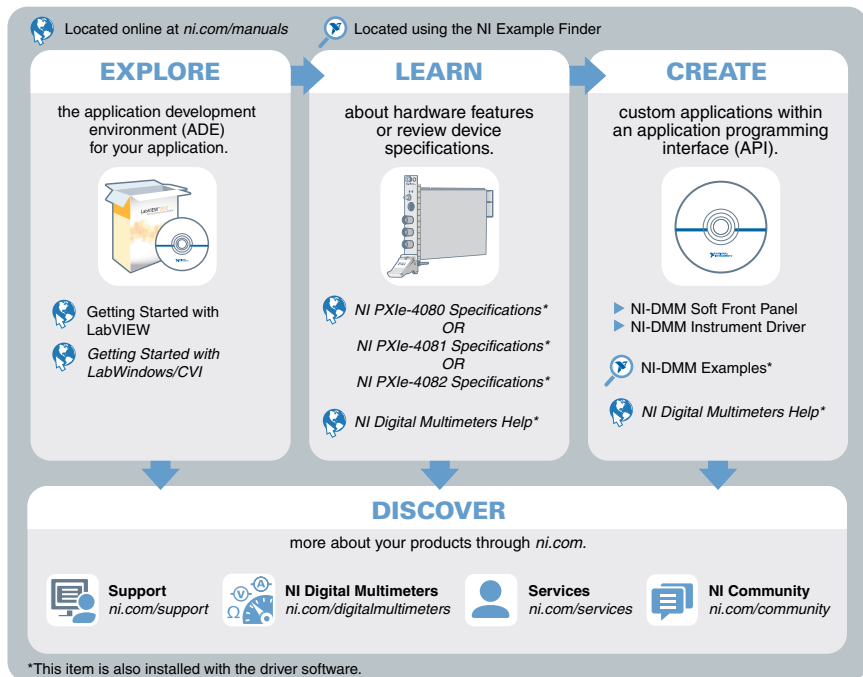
Located online at *ni.com/manuals*

Located using the NI Example Finder

EXPLORE

the application development environment (ADE) for your application.

LabVIEW

Getting Started with LabVIEW

*Getting Started with LabWindows/CVI*

LEARN

about hardware features or review device specifications.

*NI PXIe-4080 Specifications**
*OR*
*NI PXIe-4081 Specifications**
*OR*
*NI PXIe-4082 Specifications**

*NI Digital Multimeters Help**

CREATE

custom applications within an application programming interface (API).

NI-DMM Soft Front Panel
NI-DMM Instrument Driver

NI-DMM Examples*

*NI Digital Multimeters Help**

DISCOVER

more about your products through *ni.com.*

Support
*ni.com/support*

V A Ω

NI Digital Multimeters
*ni.com/digitalmultimeters*

Services
*ni.com/services*

NI Community
*ni.com/community*

*This item is also installed with the driver software.